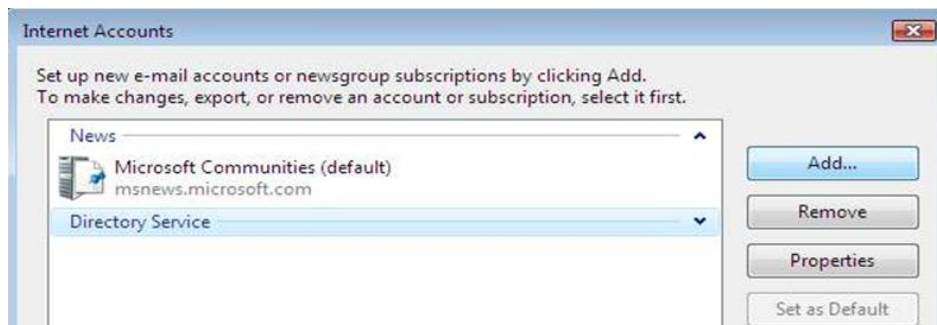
Internet Accounts

Set up new e-mail accounts or newsgroup subscriptions by clicking Add.
To make changes, export, or remove an account or subscription, select it first.

News

Microsoft Communities (default)
msnews.microsoft.com

Directory Service

Add...

Remove

Properties

Set as Default